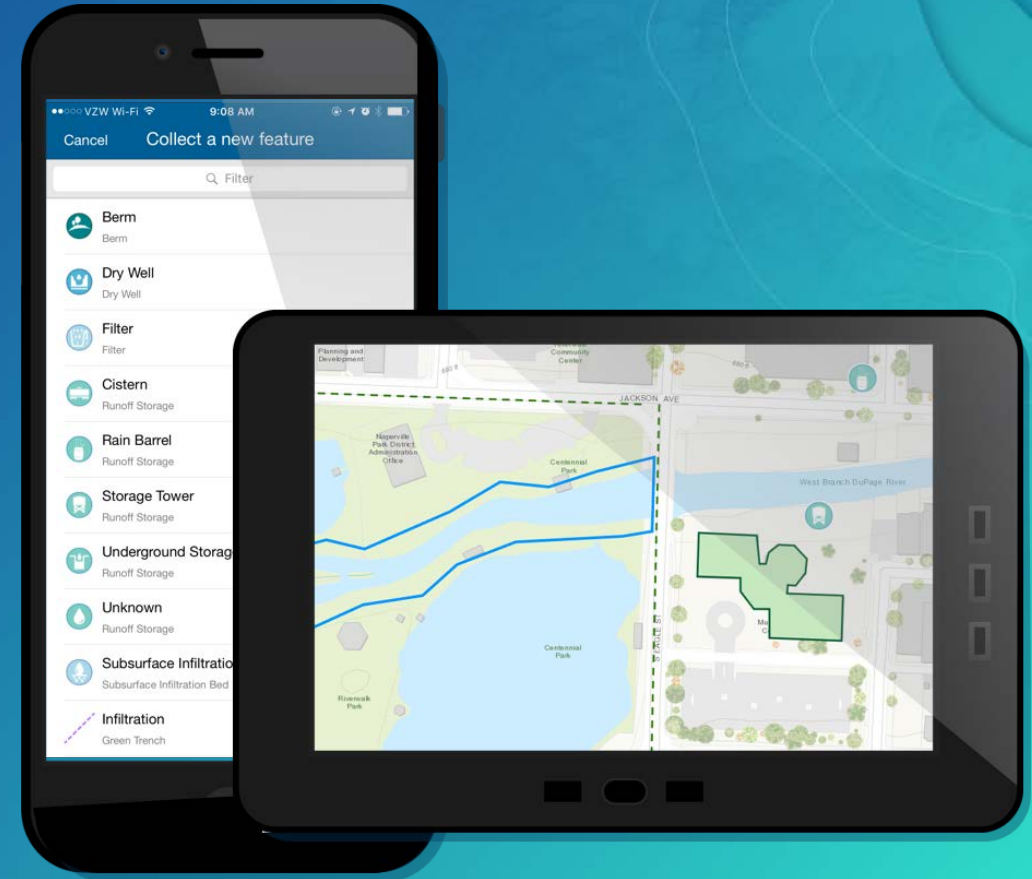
●●○○○ VZW Wi-Fi 9:08 AM

Cancel Collect a new feature

Filter

Berm
Berm

Dry Well
Dry Well

Filter
Filter

Cistern
Runoff Storage

Rain Barrel
Runoff Storage

Storage Tower
Runoff Storage

Underground Storag
Runoff Storage

Unknown
Runoff Storage

Subsurface Infiltratio
Subsurface Infiltration Bed

Infiltration
Green Trench

Planning and Development

Community Center

JACKSON AVE

Naperville Park District Administration Office

Centennial Park

West Branch DuPage River

Centennial Park

Riverwalk Park

EAGLE ST